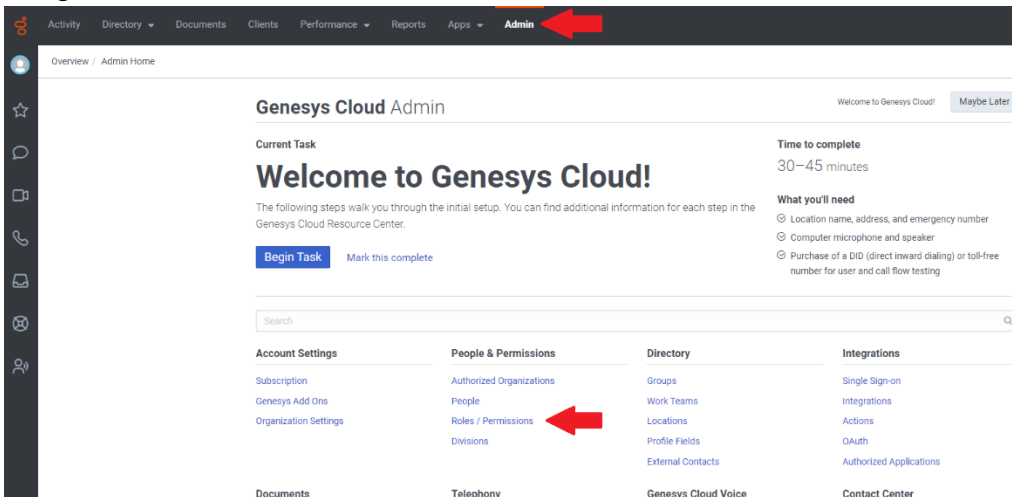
Activity Directory Documents Clients Performance Reports Apps Admin

Overview / Admin Home

Genesys Cloud Admin

Welcome to Genesys Cloud! Maybe Later

Current Task

Welcome to Genesys Cloud!

The following steps walk you through the initial setup. You can find additional information for each step in the Genesys Cloud Resource Center.

Begin Task Mark this complete

Time to complete

30–45 minutes

What you'll need

Location name, address, and emergency number

Computer microphone and speaker

Purchase of a DID (direct inward dialing) or toll-free number for user and call flow testing

Search

Account Settings

Subscription

Genesys Add Ons

Organization Settings

People & Permissions

Authorized Organizations

People

Roles / Permissions

Divisions

Directory

Groups

Work Teams

Locations

Profile Fields

External Contacts

Integrations

Single Sign-on

Integrations

Actions

OAuth

Authorized Applications

Documents

Telephony

Genesys Cloud Voice

Contact Center